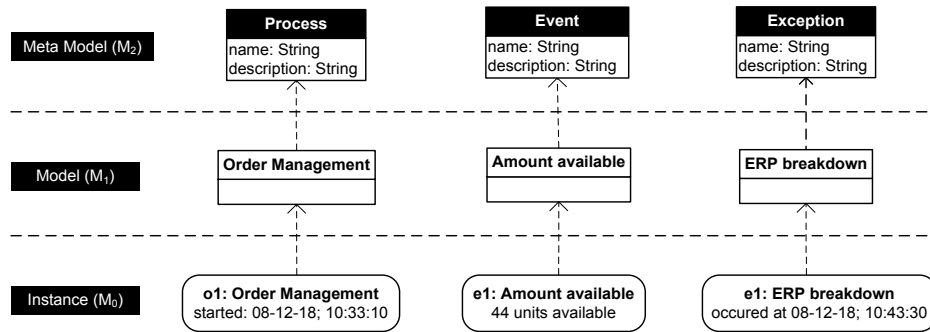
Meta Model ($M_2$)

Process
name: String
description: String

Event
name: String
description: String

Exception
name: String
description: String

Model ($M_1$)

Order Management

Amount available

ERP breakdown

Instance ($M_0$)

o1: Order Management
started: 08-12-18; 10:33:10

e1: Amount available
44 units available

e1: ERP breakdown
occured at 08-12-18; 10:43:30